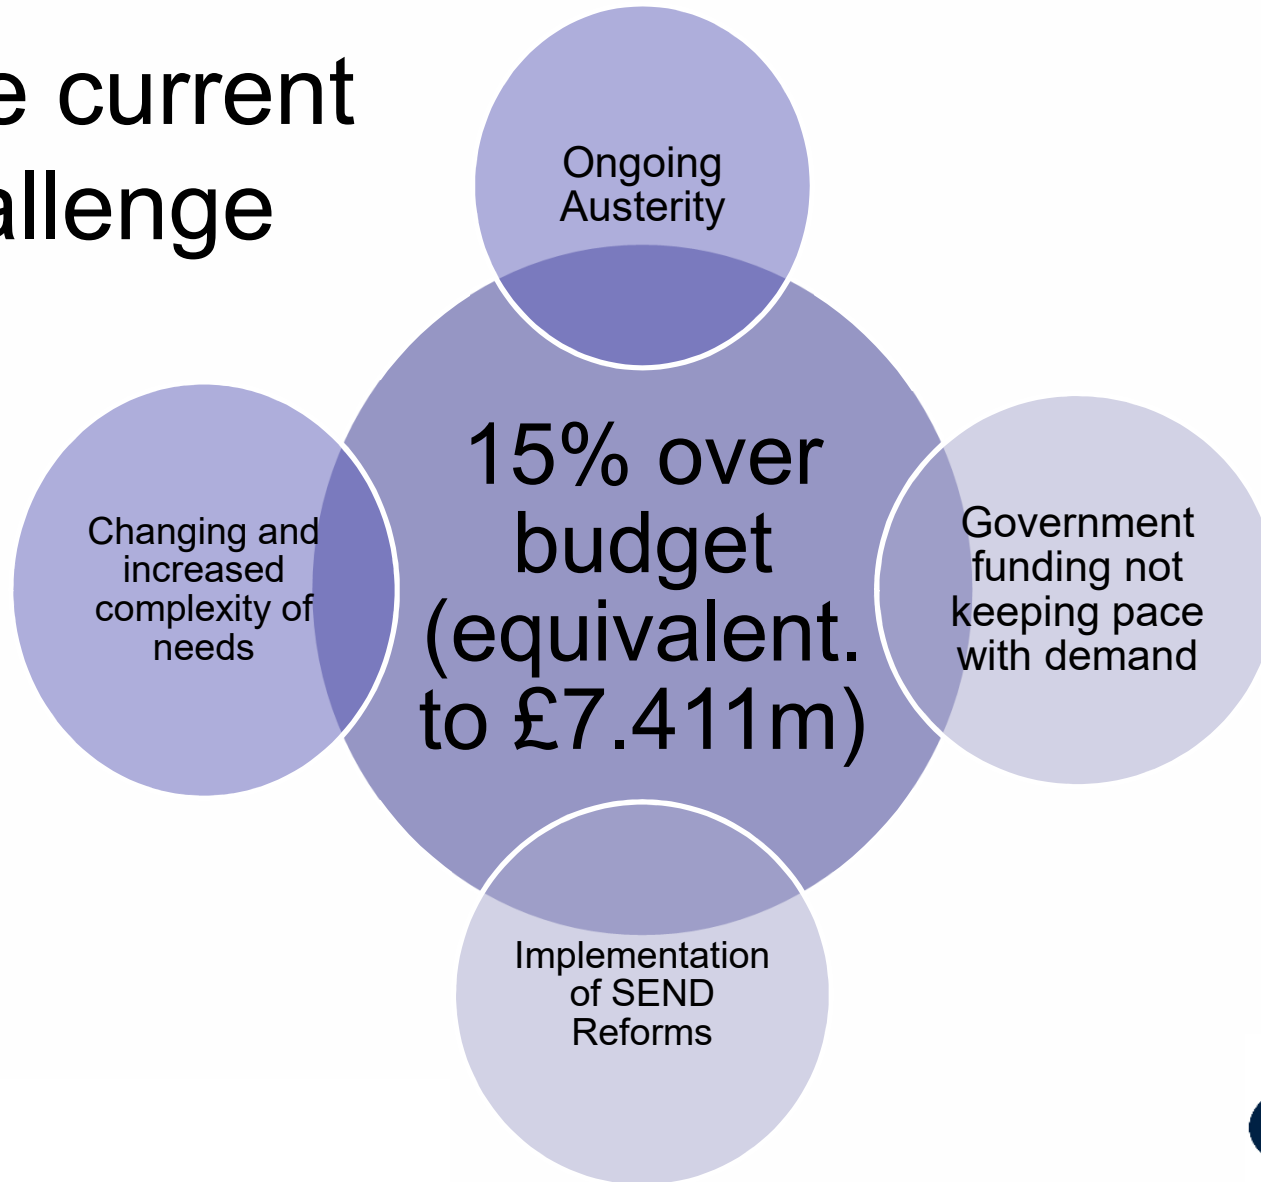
e current
allenge

Ongoing Austerity

15% over budget (equivalent. to £7.411m)

Changing and increased complexity of needs

Government funding not keeping pace with demand

Implementation of SEND Reforms